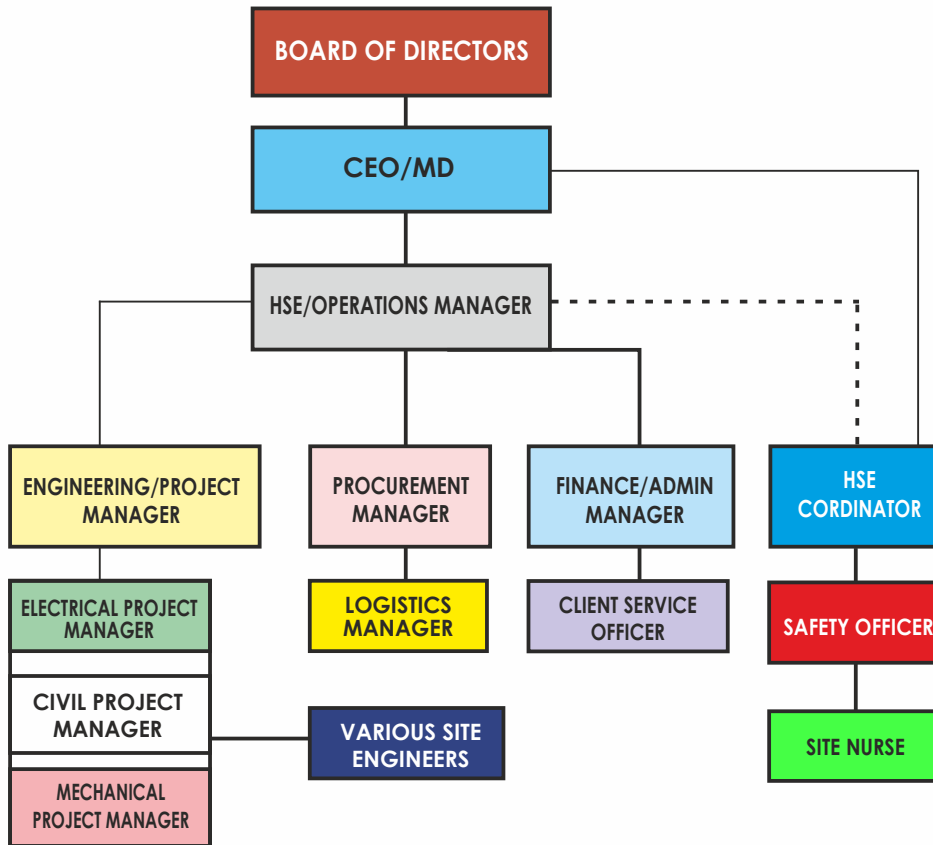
BOARD OF DIRECTORS

CEO/MD

HSE/OPERATIONS MANAGER

ENGINEERING/PROJECT MANAGER

PROCUREMENT MANAGER

FINANCE/ADMIN MANAGER

HSE CORDINATOR

ELECTRICAL PROJECT MANAGER

CIVIL PROJECT MANAGER

MECHANICAL PROJECT MANAGER

LOGISTICS MANAGER

CLIENT SERVICE OFFICER

SAFETY OFFICER

VARIOUS SITE ENGINEERS

SITE NURSE